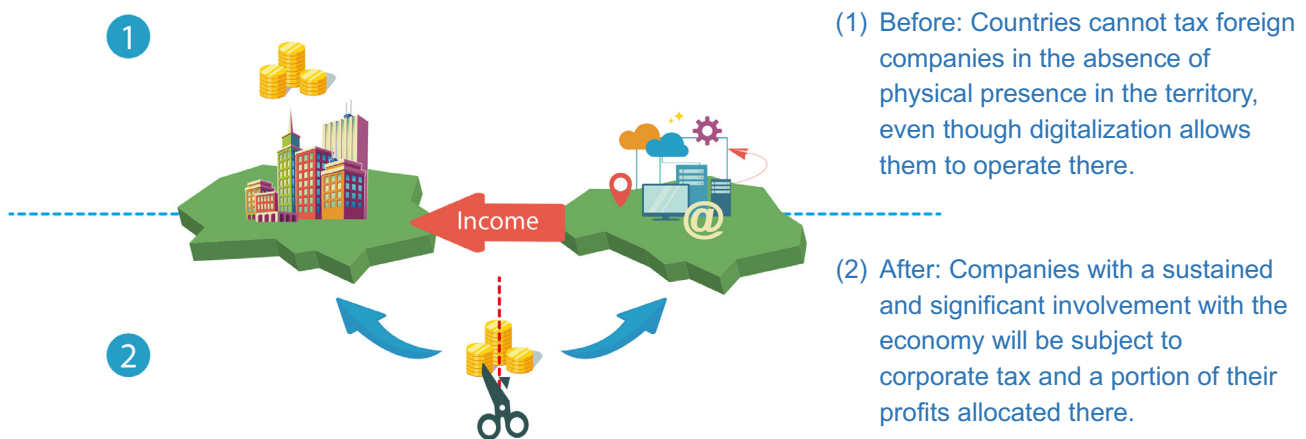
1

Income

2

(1) Before: Countries cannot tax foreign companies in the absence of physical presence in the territory, even though digitalization allows them to operate there.

(2) After: Companies with a sustained and significant involvement with the economy will be subject to corporate tax and a portion of their profits allocated there.